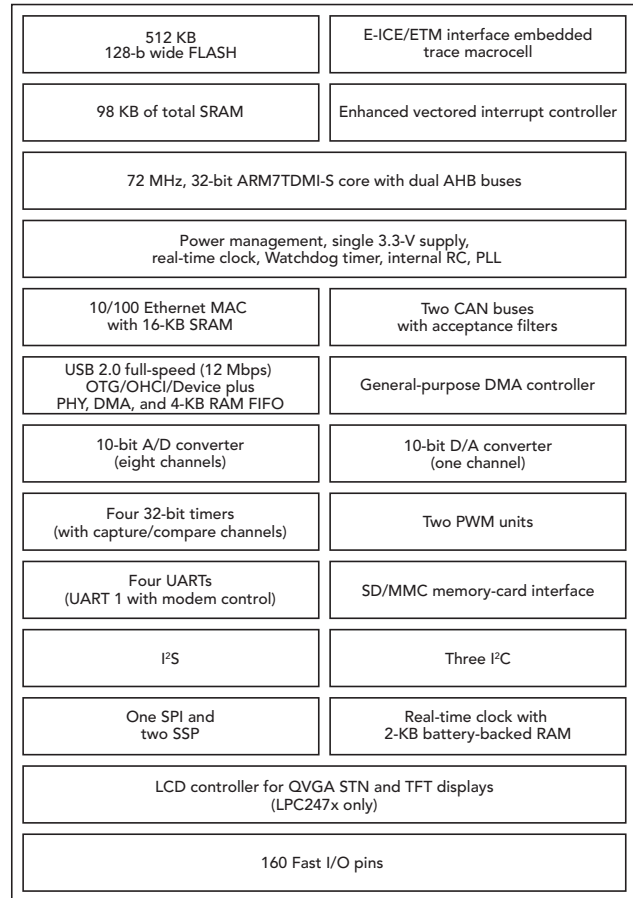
512 KB
128-b wide FLASH

E-ICE/ETM interface embedded trace macrocell

98 KB of total SRAM

Enhanced vectored interrupt controller

72 MHz, 32-bit ARM7TDMI-S core with dual AHB buses

Power management, single 3.3-V supply, real-time clock, Watchdog timer, internal RC, PLL

10/100 Ethernet MAC with 16-KB SRAM

Two CAN buses with acceptance filters

USB 2.0 full-speed (12 Mbps) OTG/OHCI/Device plus PHY, DMA, and 4-KB RAM FIFO

General-purpose DMA controller

10-bit A/D converter (eight channels)

10-bit D/A converter (one channel)

Four 32-bit timers (with capture/compare channels)

Two PWM units

Four UARTs (UART 1 with modem control)

SD/MMC memory-card interface

I$^2$S

Three I$^2$C

One SPI and two SSP

Real-time clock with 2-KB battery-backed RAM

LCD controller for QVGA STN and TFT displays (LPC247x only)

160 Fast I/O pins